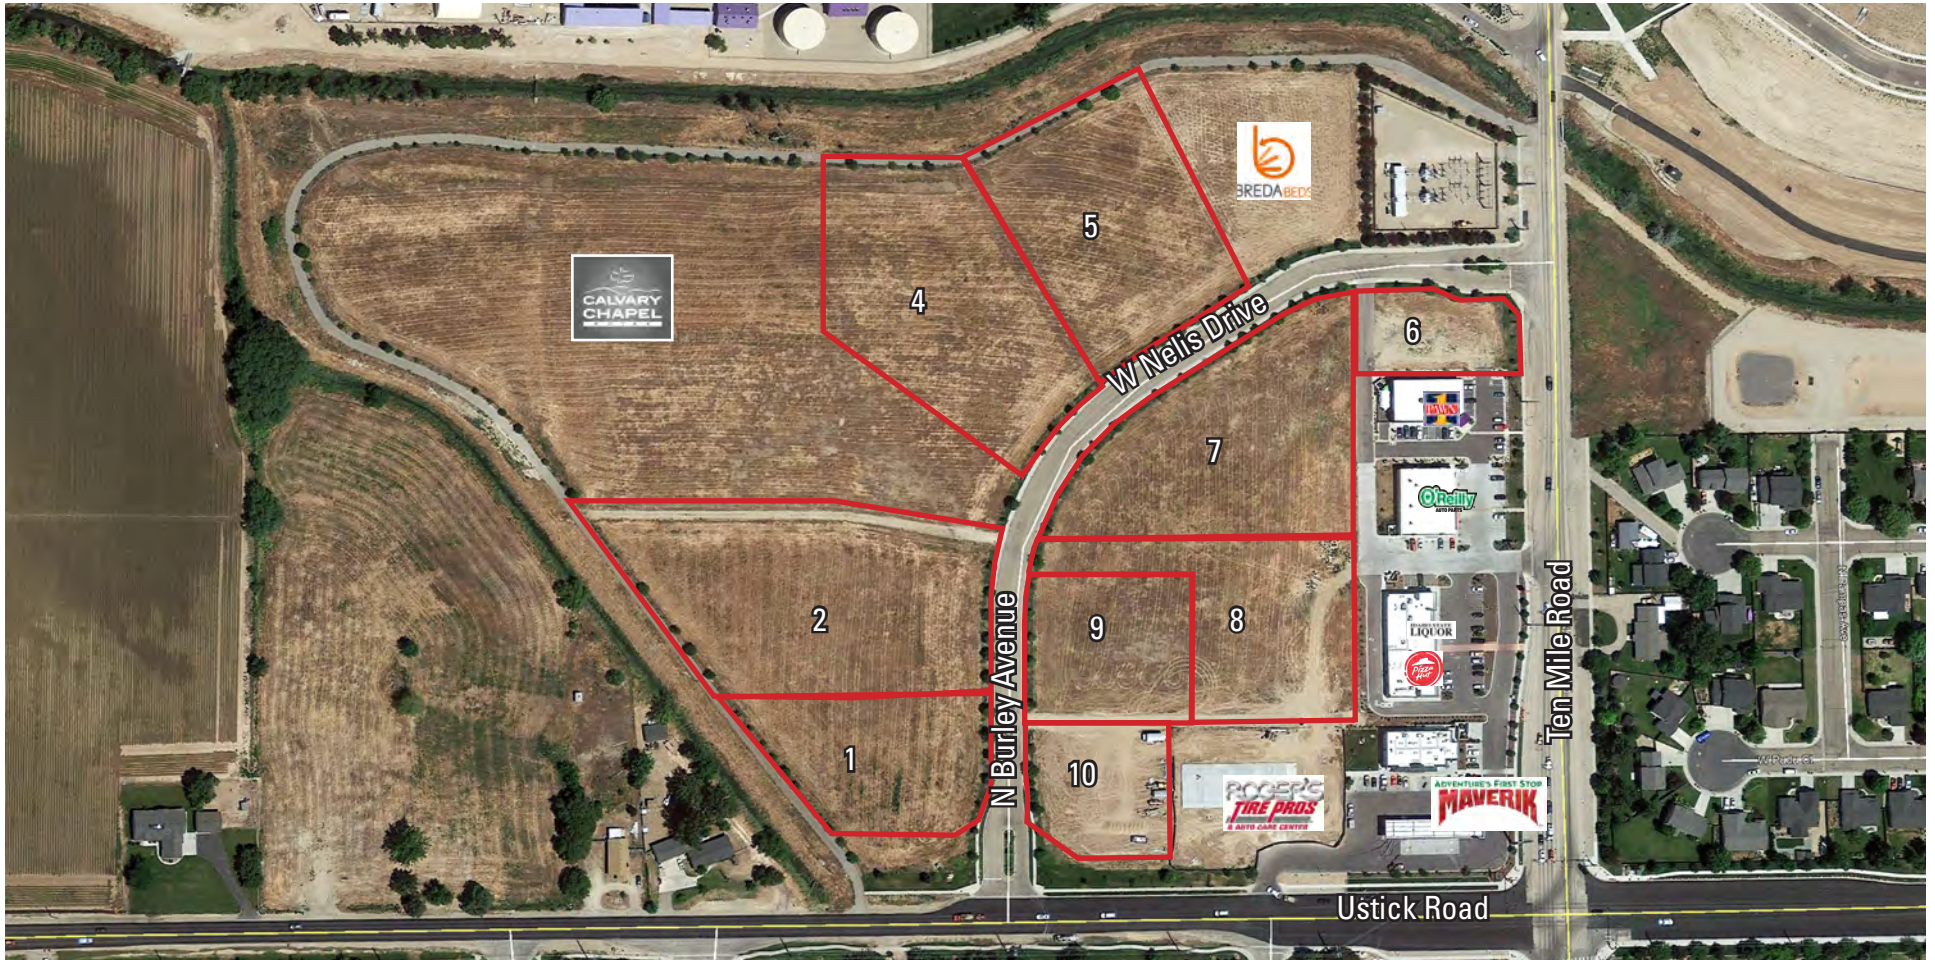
BREDA BEDS

CALVARY CHAPEL

5

4

W Nelis Drive

6

PAWN

7

O'Reilly AUTO PARTS

2

9

8

LIQUOR

Pizza Hut

N Burley Avenue

Ten Mile Road

1

10

ROGER'S TIRE PROS & AUTO CARE CENTER

ADVENTURE'S FIRST STOP MAVERIK

Ustick Road